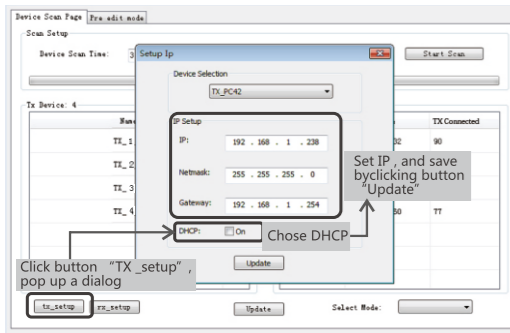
Device Scan Page | Pre edit mode

Scan Setup

Device Scan Time: 3

Start Scan

Tx Device: 4

| Name | | TX Connected |
|---|---|---|
| TX_1 | 32 | 90 |
| TX_2 | | |
| TX_3 | | |
| TX_4 | 50 | 77 |

Setup Ip

Device Selection

TX_PC42

IP Setup

IP: 192 . 168 . 1 . 238

Netmask: 255 . 255 . 255 . 0

Gateway: 192 . 168 . 1 . 254

DHCP: On

Update

Set IP , and save byclicking button "Update"

Chose DHCP

Click button "TX _setup" , pop up a dialog

tx_setup

rx_setup

Update

Select Mode: